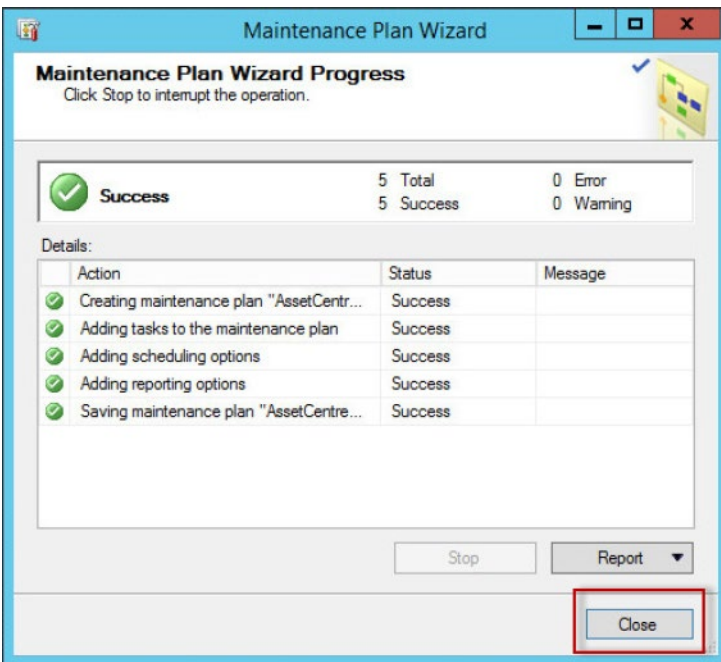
Maintenance Plan Wizard

Maintenance Plan Wizard Progress
Click Stop to interrupt the operation.

Success

5 Total
5 Success

0 Error
0 Warning

Details:

| Action | Status | Message |
|---|---|---|
| Creating maintenance plan "AssetCentr... | Success | |
| Adding tasks to the maintenance plan | Success | |
| Adding scheduling options | Success | |
| Adding reporting options | Success | |
| Saving maintenance plan "AssetCentre... | Success | |

Stop

Report

Close